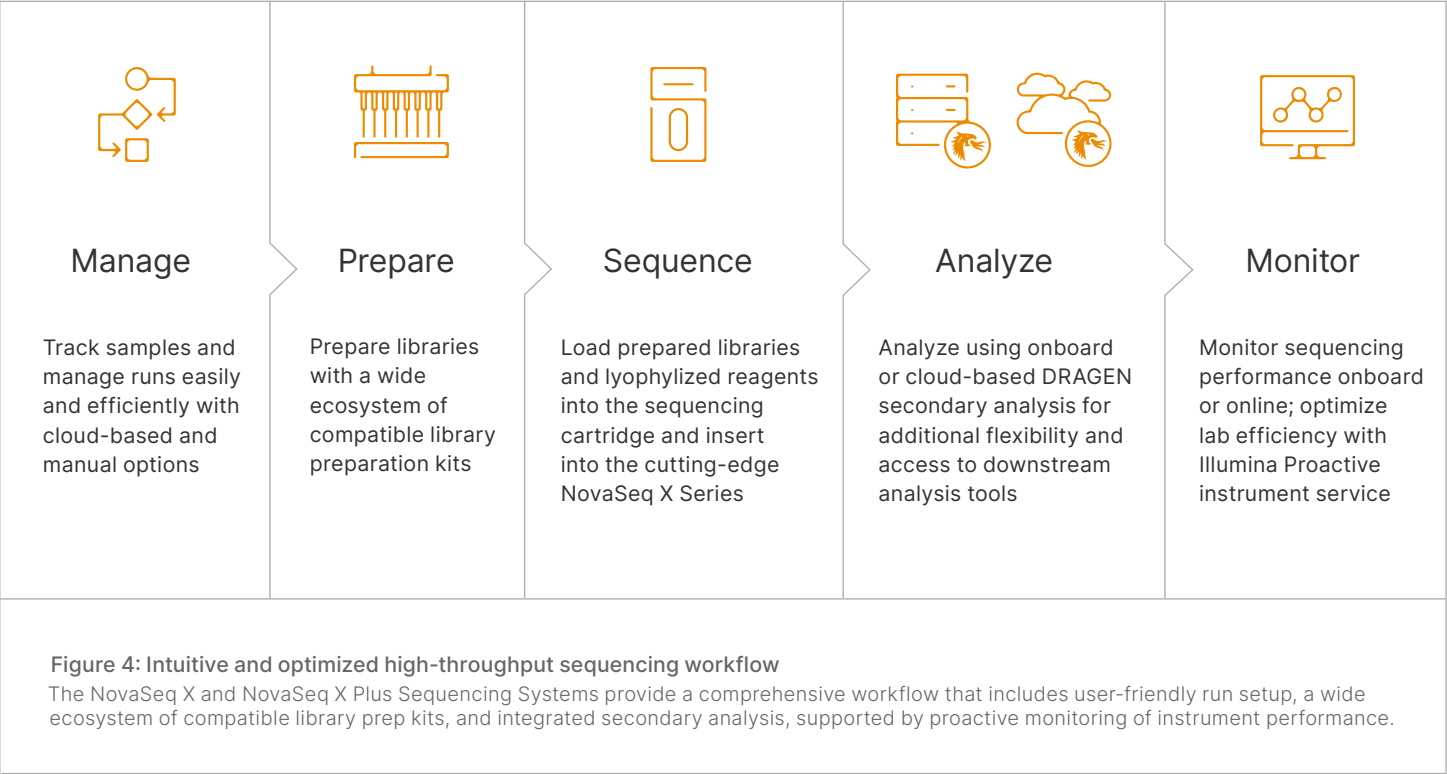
Manage

Track samples and manage runs easily and efficiently with cloud-based and manual options

Prepare

Prepare libraries with a wide ecosystem of compatible library preparation kits

Sequence

Load prepared libraries and lyophylized reagents into the sequencing cartridge and insert into the cutting-edge NovaSeq X Series

Analyze

Analyze using onboard or cloud-based DRAGEN secondary analysis for additional flexibility and access to downstream analysis tools

Monitor

Monitor sequencing performance onboard or online; optimize lab efficiency with Illumina Proactive instrument service

Figure 4: Intuitive and optimized high-throughput sequencing workflow
The NovaSeq X and NovaSeq X Plus Sequencing Systems provide a comprehensive workflow that includes user-friendly run setup, a wide ecosystem of compatible library prep kits, and integrated secondary analysis, supported by proactive monitoring of instrument performance.